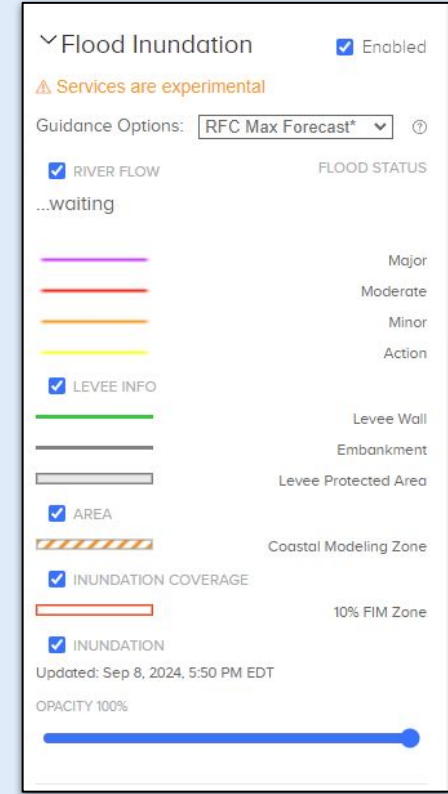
Flood Inundation
Enabled

⚠ Services are experimental

Guidance Options: RFC Max Forecast*

RIVER FLOW
FLOOD STATUS

...waiting

Major
Moderate
Minor
Action

LEVEE INFO
Levee Wall
Embankment
Levee Protected Area

AREA
Coastal Modeling Zone

INUNDATION COVERAGE
10% FIM Zone

INUNDATION
Updated: Sep 8, 2024, 5:50 PM EDT

OPACITY 100%